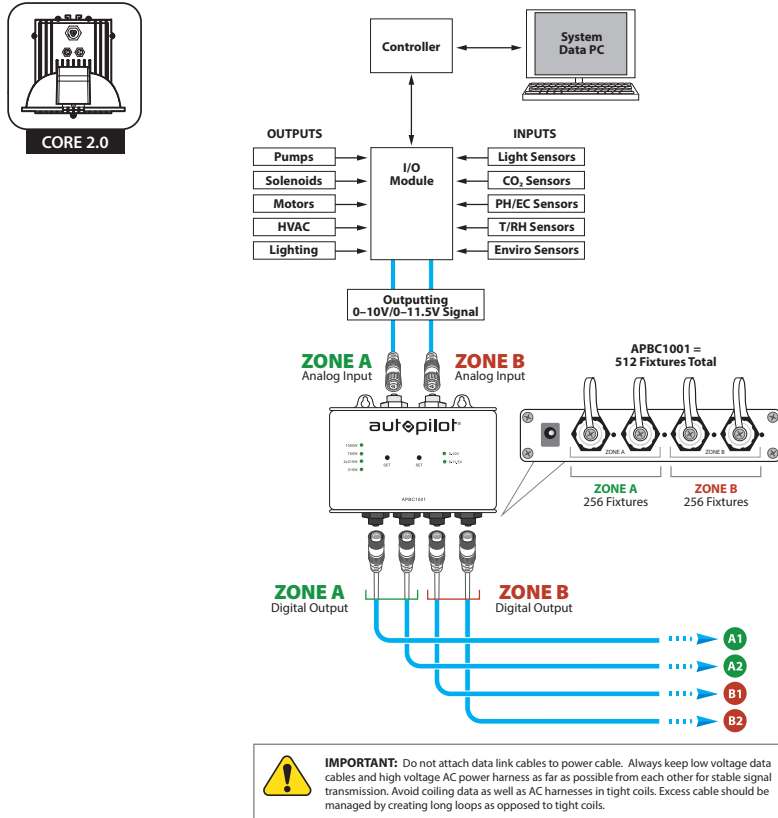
CORE 2.0

Controller

System Data PC

OUTPUTS

INPUTS

Pumps

Solenoids

Motors

HVAC

Lighting

I/O Module

Light Sensors

$CO_2$ Sensors

PH/EC Sensors

T/RH Sensors

Enviro Sensors

Outputting 0–10V/0–11.5V Signal

ZONE A Analog Input

ZONE B Analog Input

APBC1001 = 512 Fixtures Total

autopilot

1000W
750W
2x315W
315W

SET

SET

0-10V
0-11.5V

APBC1001

ZONE A

ZONE B

ZONE A 256 Fixtures

ZONE B 256 Fixtures

ZONE A Digital Output

ZONE B Digital Output

A1

A2

B1

B2

IMPORTANT: Do not attach data link cables to power cable. Always keep low voltage data cables and high voltage AC power harness as far as possible from each other for stable signal transmission. Avoid coiling data as well as AC harnesses in tight coils. Excess cable should be managed by creating long loops as opposed to tight coils.